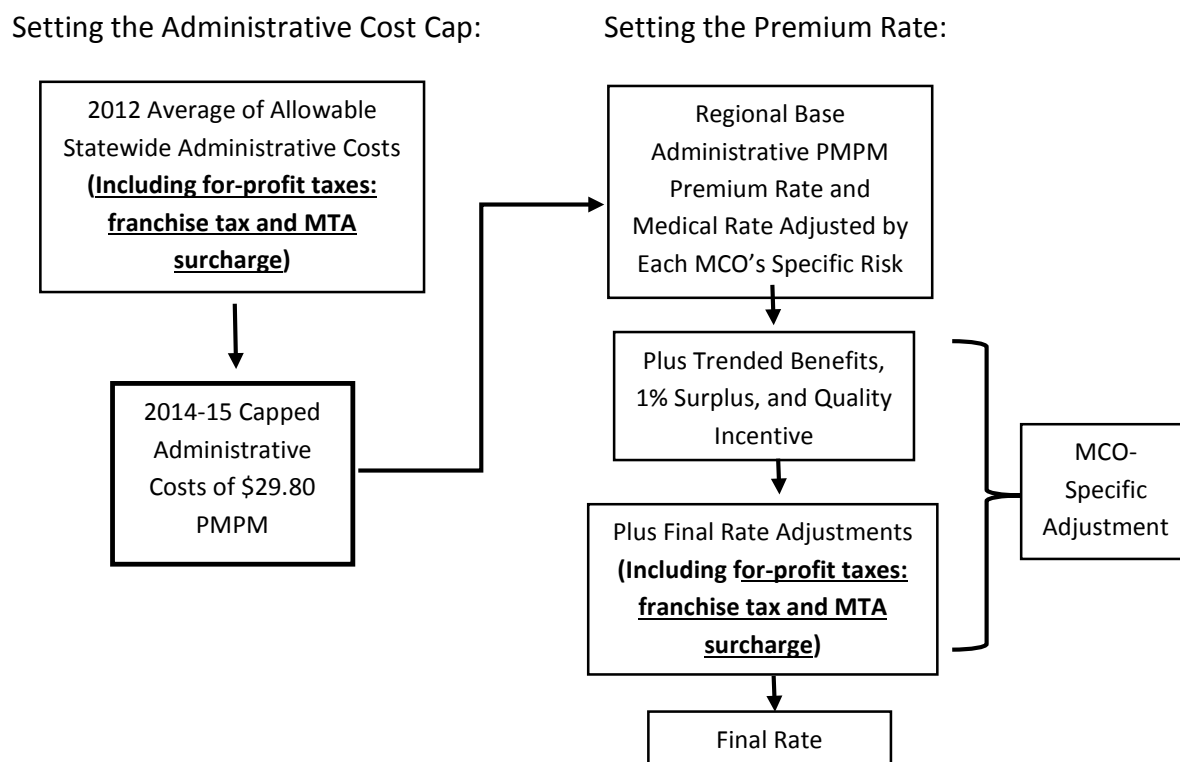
Setting the Administrative Cost Cap:

2012 Average of Allowable Statewide Administrative Costs (Including for-profit taxes: franchise tax and MTA surcharge)

2014-15 Capped Administrative Costs of $29.80 PMPM

Setting the Premium Rate:

Regional Base Administrative PMPM Premium Rate and Medical Rate Adjusted by Each MCO's Specific Risk

Plus Trended Benefits, 1% Surplus, and Quality Incentive

Plus Final Rate Adjustments (Including for-profit taxes: franchise tax and MTA surcharge)

MCO-Specific Adjustment

Final Rate